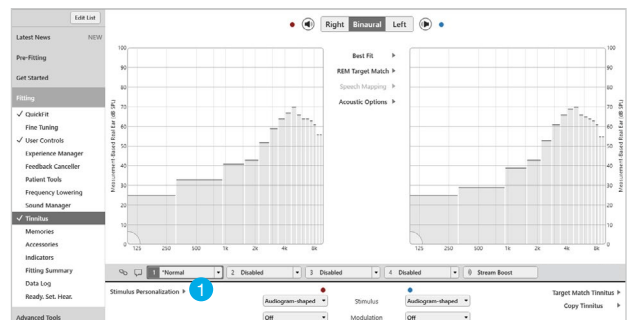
Edit List

Latest News NEW

Pre-Fitting

Get Started

Fitting

✓ QuickFit

Fine Tuning

✓ User Controls

Experience Manager

Feedback Canceller

Patient Tools

Frequency Lowering

Sound Manager

✓ Tinnitus

Memories

Accessories

Indicators

Fitting Summary

Data Log

Ready. Set. Hear.

Advanced Tools

Right Binaural Left

Best Fit

REM Target Match

Speech Mapping

Acoustic Options

100 90 80 70 60 50 40 30 20 10 0

Measurement-Based Ear (dB SPL)

125 250 500 1k 2k 4k 8k

1 *Normal

2 Disabled

3 Disabled

4 Disabled

Stream Boost

Stimulus Personalization

1

Audiogram-shaped

Stimulus

Audiogram-shaped

Off

Modulation

Off

Target Match Tinnitus

Copy Tinnitus